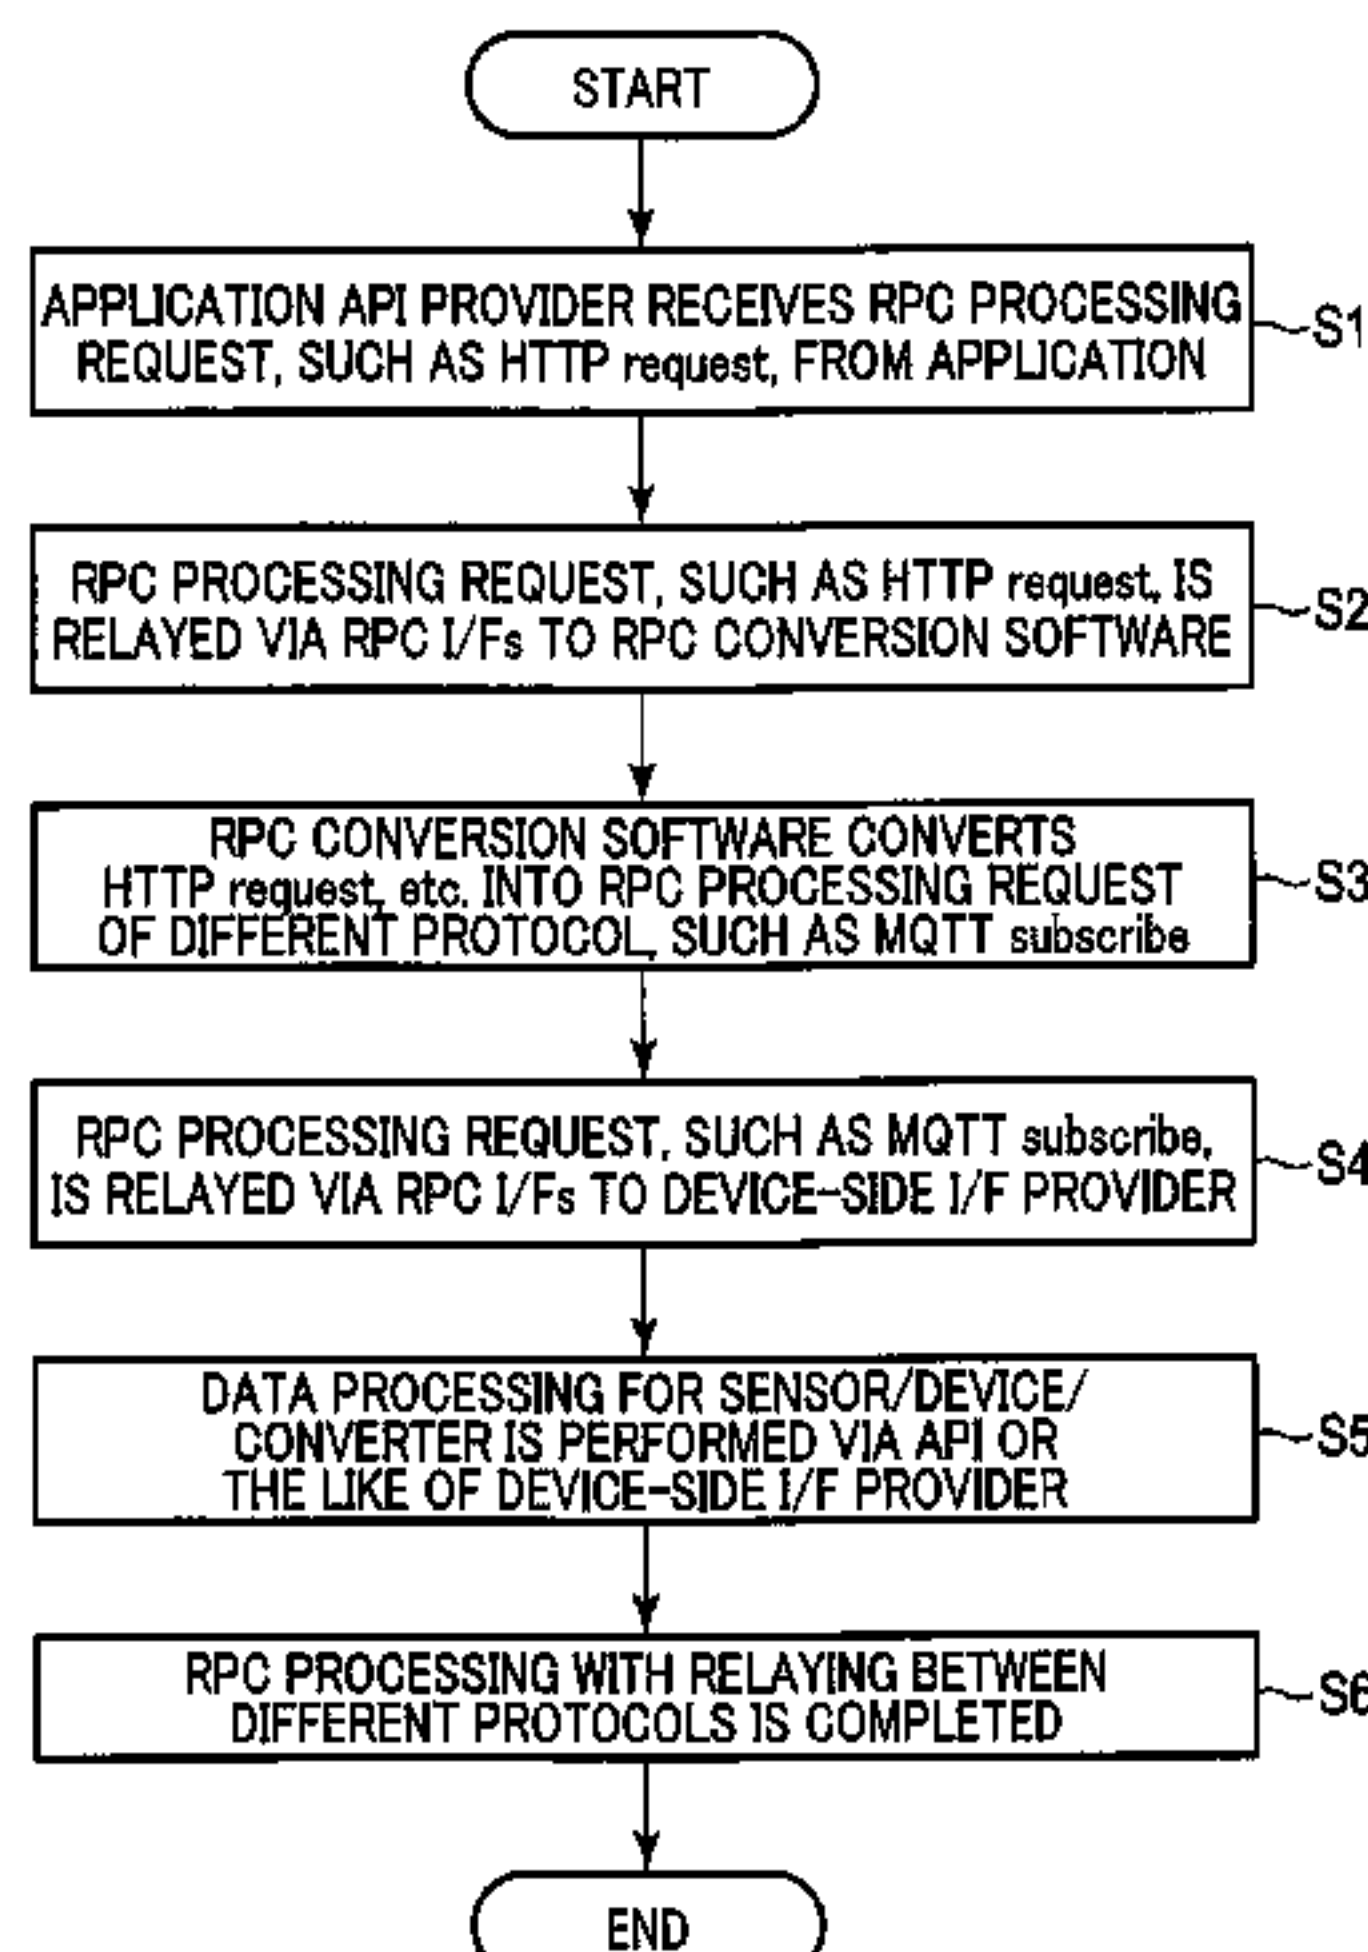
START

APPLICATION API PROVIDER RECEIVES RPC PROCESSING REQUEST, SUCH AS HTTP request, FROM APPLICATION

S1

RPC PROCESSING REQUEST, SUCH AS HTTP request, IS RELAYED VIA RPC I/Fs TO RPC CONVERSION SOFTWARE

S2

RPC CONVERSION SOFTWARE CONVERTS HTTP request, etc. INTO RPC PROCESSING REQUEST OF DIFFERENT PROTOCOL, SUCH AS MQTT subscribe

S3

RPC PROCESSING REQUEST, SUCH AS MQTT subscribe, IS RELAYED VIA RPC I/Fs TO DEVICE-SIDE I/F PROVIDER

S4

DATA PROCESSING FOR SENSOR/DEVICE/ CONVERTER IS PERFORMED VIA API OR THE LIKE OF DEVICE-SIDE I/F PROVIDER

S5

RPC PROCESSING WITH RELAYING BETWEEN DIFFERENT PROTOCOLS IS COMPLETED

S6

END